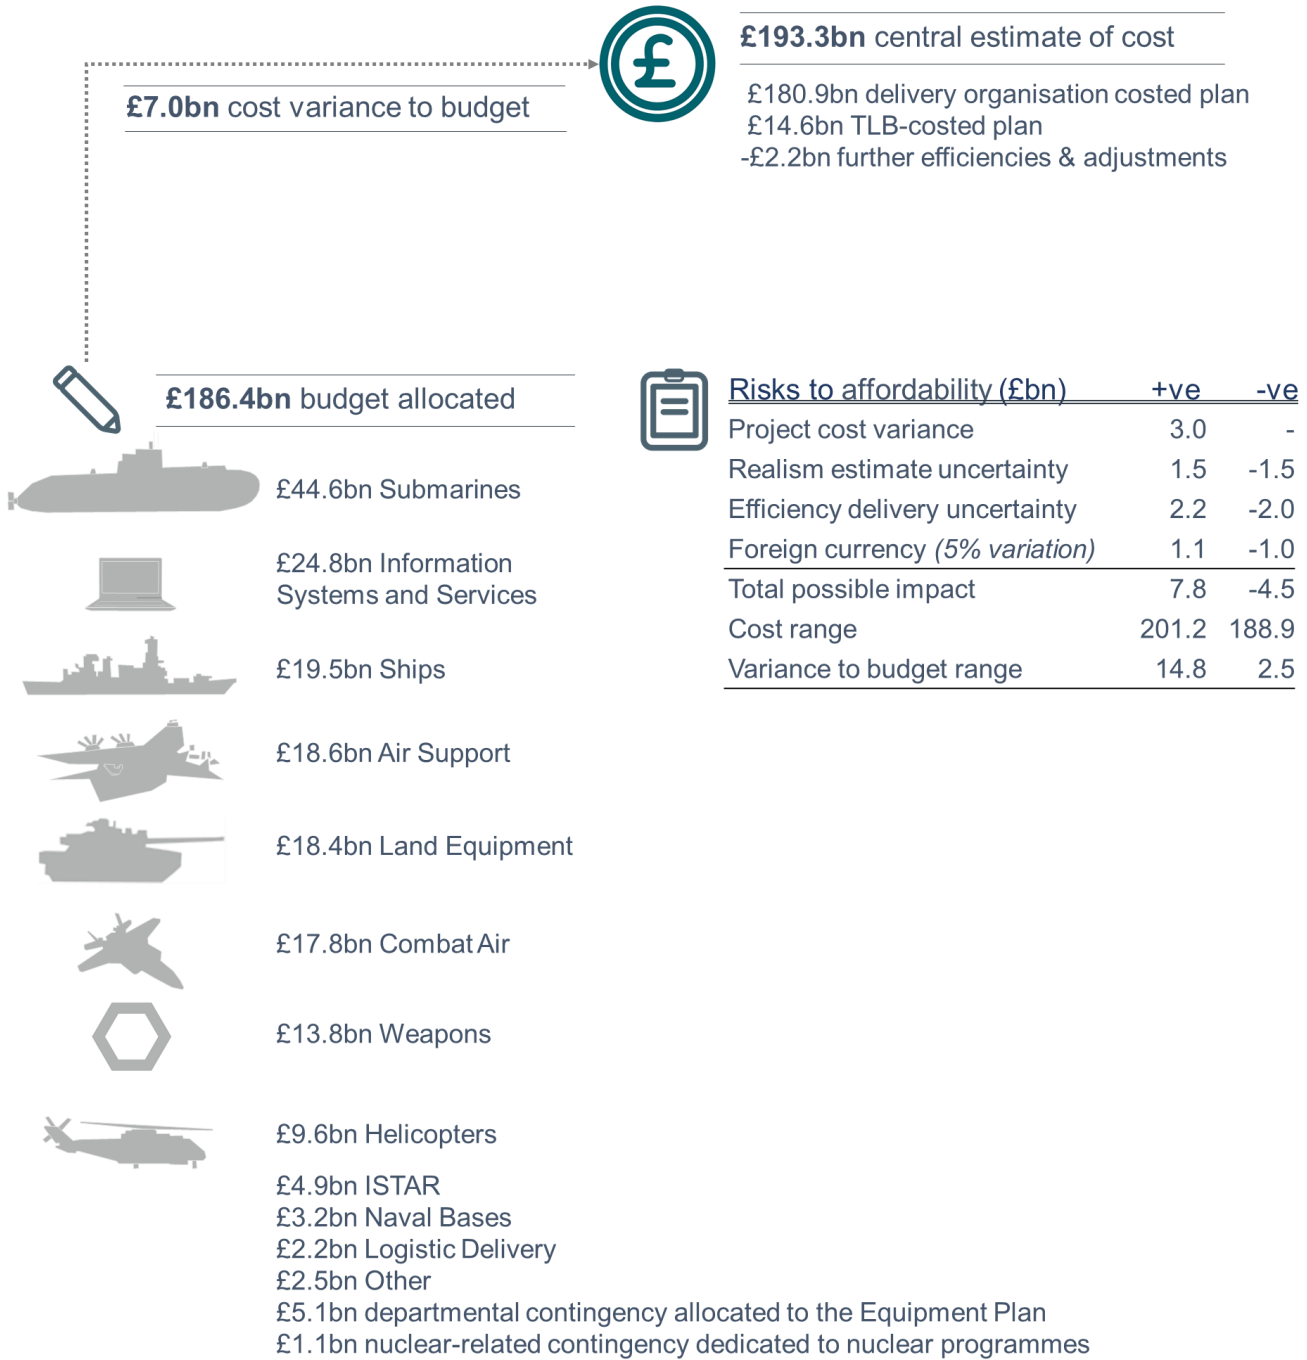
£193.3bn central estimate of cost

£180.9bn delivery organisation costed plan
£14.6bn TLB-costed plan
-£2.2bn further efficiencies & adjustments

£7.0bn cost variance to budget

£186.4bn budget allocated

£44.6bn Submarines

£24.8bn Information Systems and Services

£19.5bn Ships

£18.6bn Air Support

£18.4bn Land Equipment

£17.8bn Combat Air

£13.8bn Weapons

£9.6bn Helicopters

£4.9bn ISTAR
£3.2bn Naval Bases
£2.2bn Logistic Delivery
£2.5bn Other
£5.1bn departmental contingency allocated to the Equipment Plan
£1.1bn nuclear-related contingency dedicated to nuclear programmes

| Risks to affordability (£bn) | +ve | -ve |
|---|---|---|
| Project cost variance | 3.0 | - |
| Realism estimate uncertainty | 1.5 | -1.5 |
| Efficiency delivery uncertainty | 2.2 | -2.0 |
| Foreign currency *(5% variation)* | 1.1 | -1.0 |
| Total possible impact | 7.8 | -4.5 |
| Cost range | 201.2 | 188.9 |
| Variance to budget range | 14.8 | 2.5 |